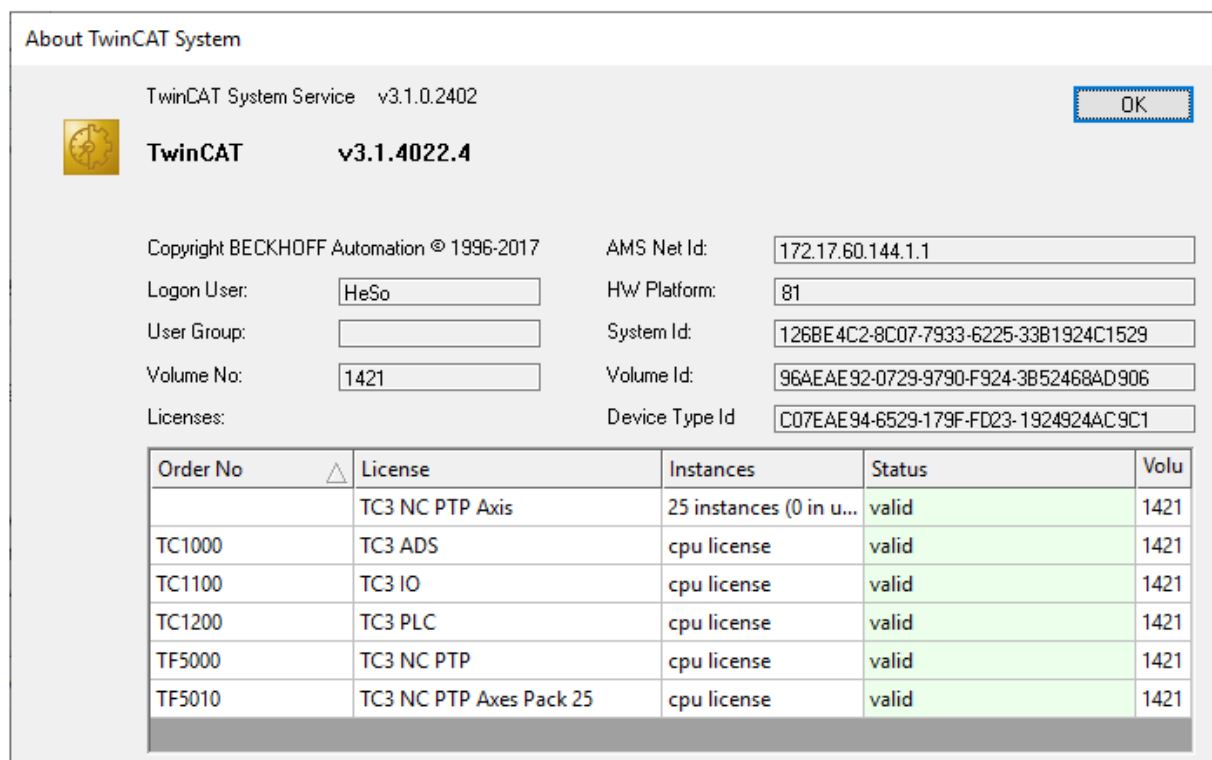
About TwinCAT System

TwinCAT System Service v3.1.0.2402

OK

TwinCAT v3.1.4022.4

Copyright BECKHOFF Automation © 1996-2017

AMS Net Id: 172.17.60.144.1.1

Logon User: HeSo

HW Platform: 81

User Group:

System Id: 126BE4C2-8C07-7933-6225-33B1924C1529

Volume No: 1421

Volume Id: 96AEAE92-0729-9790-F924-3B52468AD906

Licenses:

Device Type Id C07EAE94-6529-179F-FD23-1924924AC9C1

| Order No | License | Instances | Status | Volu |
|---|---|---|---|---|
| | TC3 NC PTP Axis | 25 instances (0 in u... | valid | 1421 |
| TC1000 | TC3 ADS | cpu license | valid | 1421 |
| TC1100 | TC3 IO | cpu license | valid | 1421 |
| TC1200 | TC3 PLC | cpu license | valid | 1421 |
| TF5000 | TC3 NC PTP | cpu license | valid | 1421 |
| TF5010 | TC3 NC PTP Axes Pack 25 | cpu license | valid | 1421 |